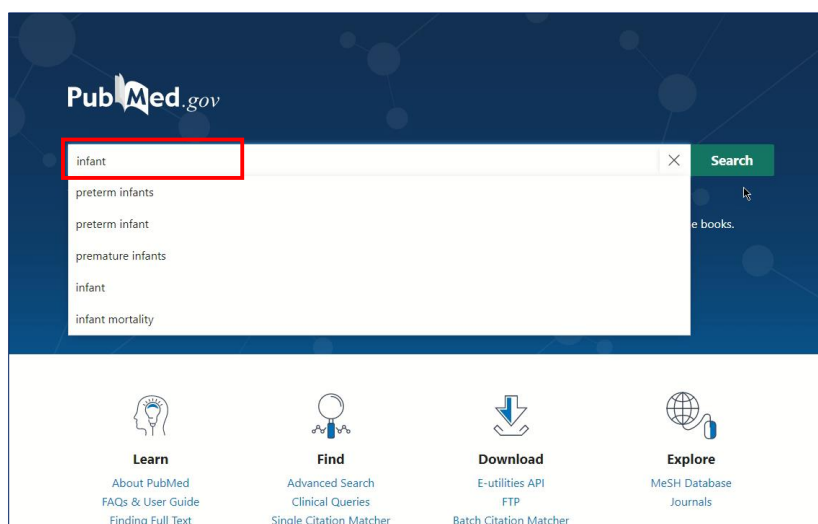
PubMed.gov

infant

×

Search

preterm infants

preterm infant

premature infants

infant

infant mortality

e books.

Learn

About PubMed

FAQs & User Guide

Finding Full Text

Find

Advanced Search

Clinical Queries

Single Citation Matcher

Download

E-utilities API

FTP

Batch Citation Matcher

Explore

MeSH Database

Journals